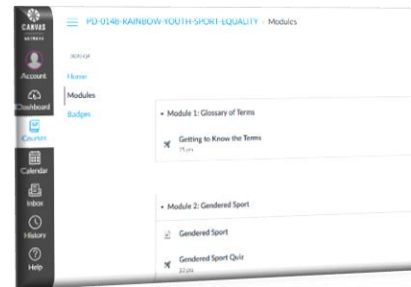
CANVAS
NETWORK

Account

Dashboard

Courses

Calendar

Inbox

History

Help

PD-0148-RAINBOW-YOUTH-SPORT-EQUALITY › Modules

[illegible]

Home

Modules

Badges

Module 1: Glossary of Terms

Getting to Know the Terms

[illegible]

Module 2: Gendered Sport

Gendered Sport

Gendered Sport Quiz

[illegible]